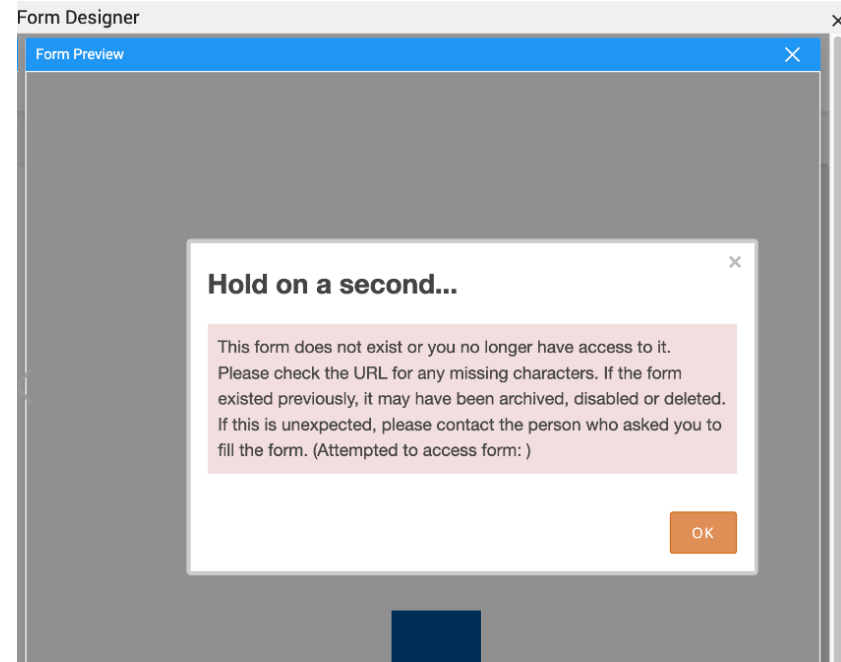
Form Designer

Form Preview

Hold on a second...

This form does not exist or you no longer have access to it. Please check the URL for any missing characters. If the form existed previously, it may have been archived, disabled or deleted. If this is unexpected, please contact the person who asked you to fill the form. (Attempted to access form: )

OK